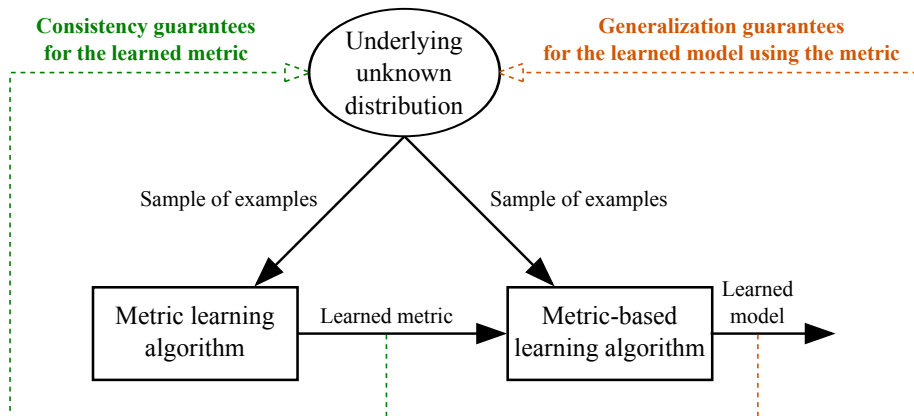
Consistency guarantees for the learned metric

Underlying unknown distribution

Generalization guarantees for the learned model using the metric

Sample of examples

Sample of examples

Metric learning algorithm

Learned metric

Metric-based learning algorithm

Learned model